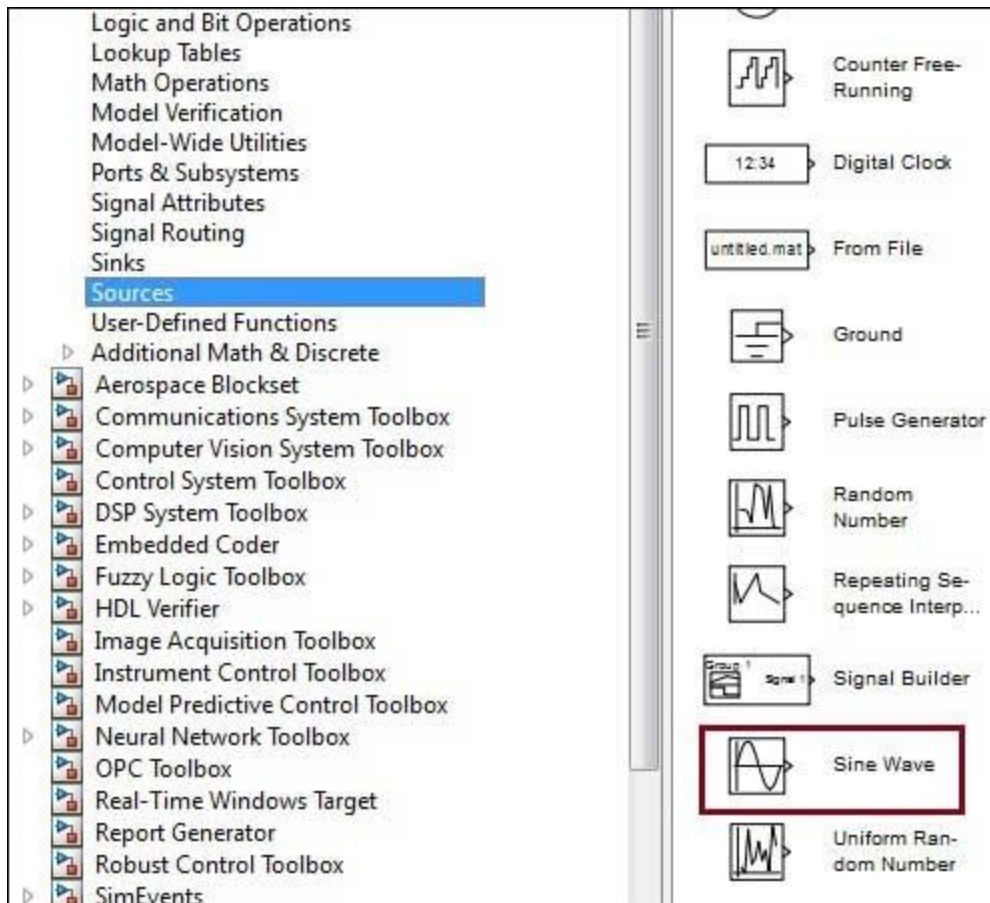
Logic and Bit Operations
Lookup Tables
Math Operations
Model Verification
Model-Wide Utilities
Ports & Subsystems
Signal Attributes
Signal Routing
Sinks
Sources
User-Defined Functions
Additional Math & Discrete
Aerospace Blockset
Communications System Toolbox
Computer Vision System Toolbox
Control System Toolbox
DSP System Toolbox
Embedded Coder
Fuzzy Logic Toolbox
HDL Verifier
Image Acquisition Toolbox
Instrument Control Toolbox
Model Predictive Control Toolbox
Neural Network Toolbox
OPC Toolbox
Real-Time Windows Target
Report Generator
Robust Control Toolbox
SimEvents

Counter Free-Running
12:34
Digital Clock
untitled.mat
From File
Ground
Pulse Generator
Random Number
Repeating Sequence Interp...
Group 1
Signal 1
Signal Builder
Sine Wave
Uniform Random Number